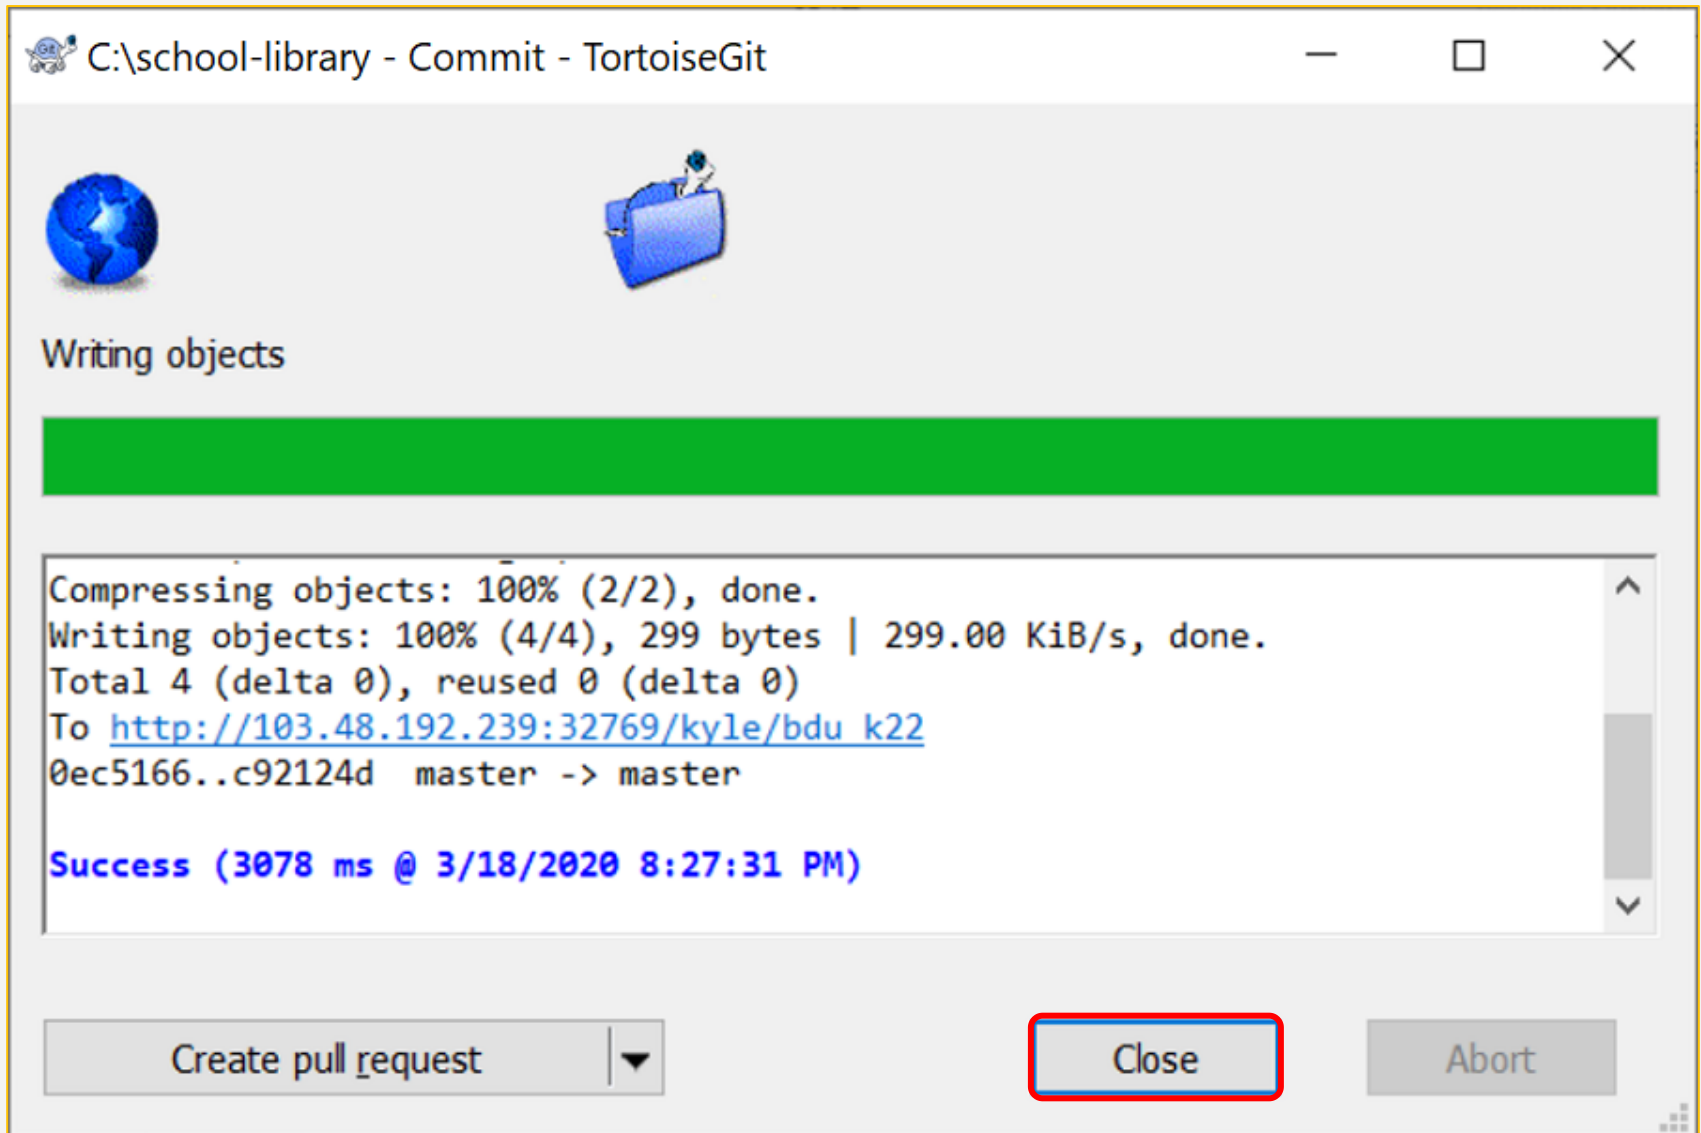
C:\school-library - Commit - TortoiseGit

Writing objects

Compressing objects: 100% (2/2), done.
Writing objects: 100% (4/4), 299 bytes | 299.00 KiB/s, done.
Total 4 (delta 0), reused 0 (delta 0)
To http://103.48.192.239:32769/kyle/bdu_k22
0ec5166..c92124d master -> master

Success (3078 ms @ 3/18/2020 8:27:31 PM)

Create pull request

Close

Abort